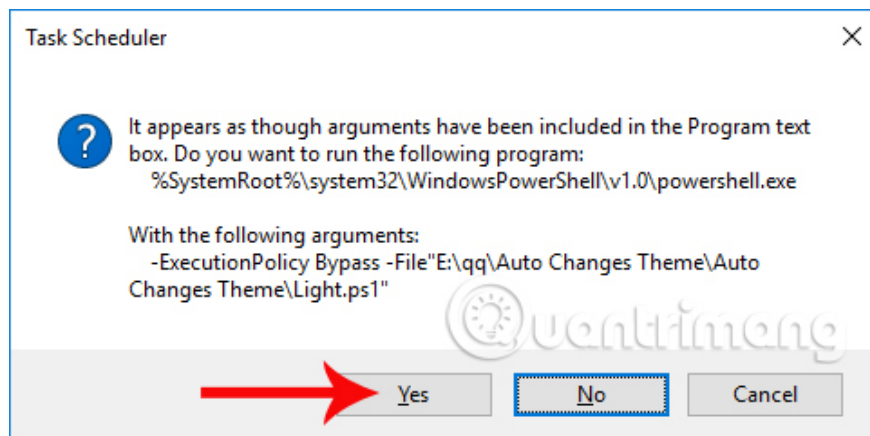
Task Scheduler

It appears as though arguments have been included in the Program text box. Do you want to run the following program:
%SystemRoot%\system32\WindowsPowerShell\v1.0\powershell.exe

With the following arguments:
-ExecutionPolicy Bypass -File"E:\qq\Auto Changes Theme\Auto Changes Theme\Light.ps1"

Quantrimang

Yes No Cancel